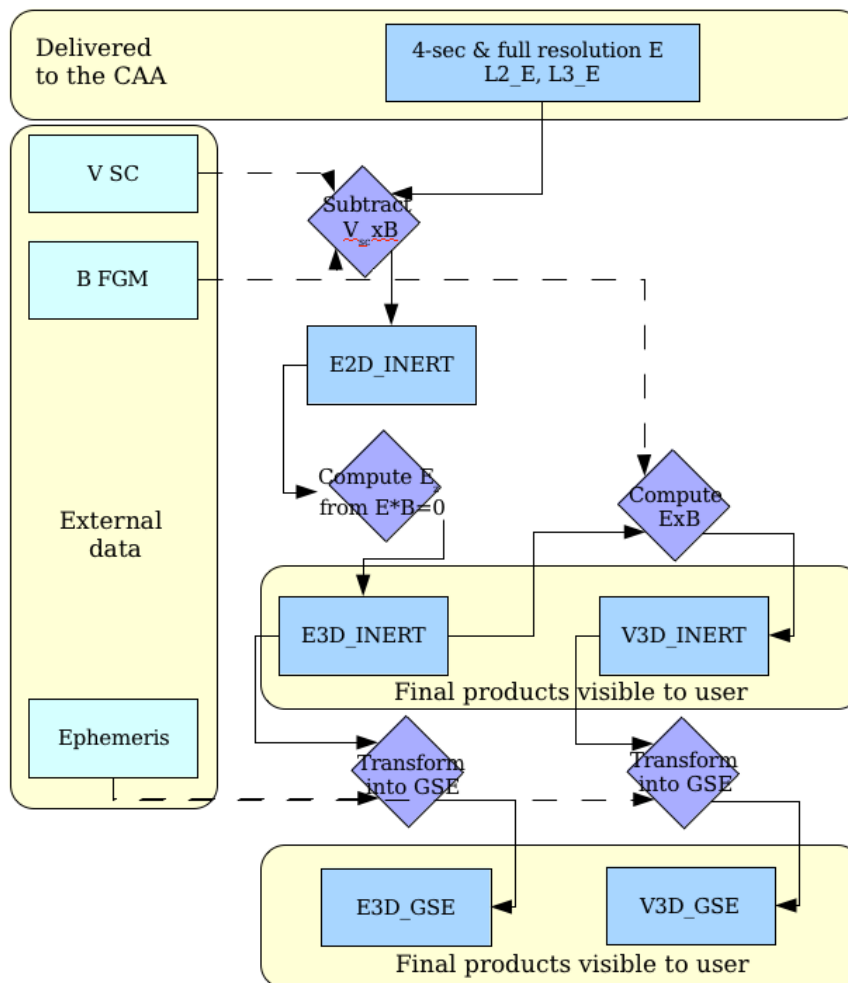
Delivered to the CAA

4-sec & full resolution E
L2_E, L3_E

V SC

B FGM

External data

Ephemeris

Subtract $V_{sc}xB$

E2D_INERT

Compute $E_z$ from E*B=0

Compute ExB

E3D_INERT

V3D_INERT

Final products visible to user

Transform into GSE

Transform into GSE

E3D_GSE

V3D_GSE

Final products visible to user